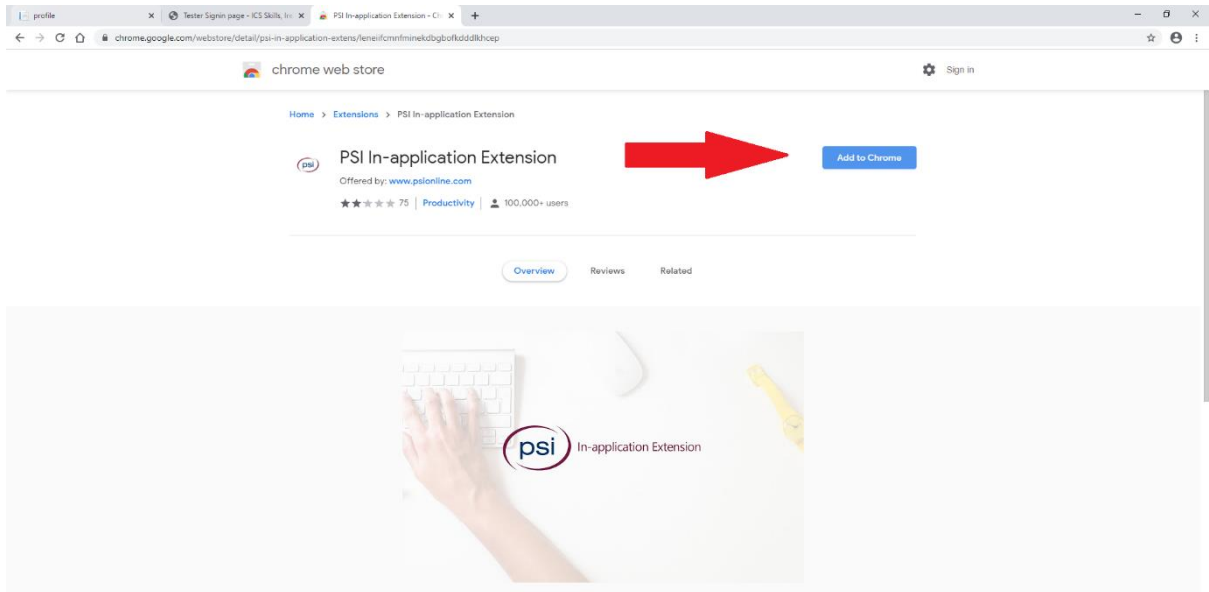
profile
Tester Signin page - ICS Skills, Inc
PSI In-application Extension - Chr
chrome.google.com/webstore/detail/psi-in-application-extens/leneiifcmnfminekdbgbofkdddlkhcep

chrome web store
Sign in

Home > Extensions > PSI In-application Extension

psi
PSI In-application Extension
Offered by: www.psionline.com
75 | Productivity | 100,000+ users

Add to Chrome

Overview
Reviews
Related

psi In-application Extension